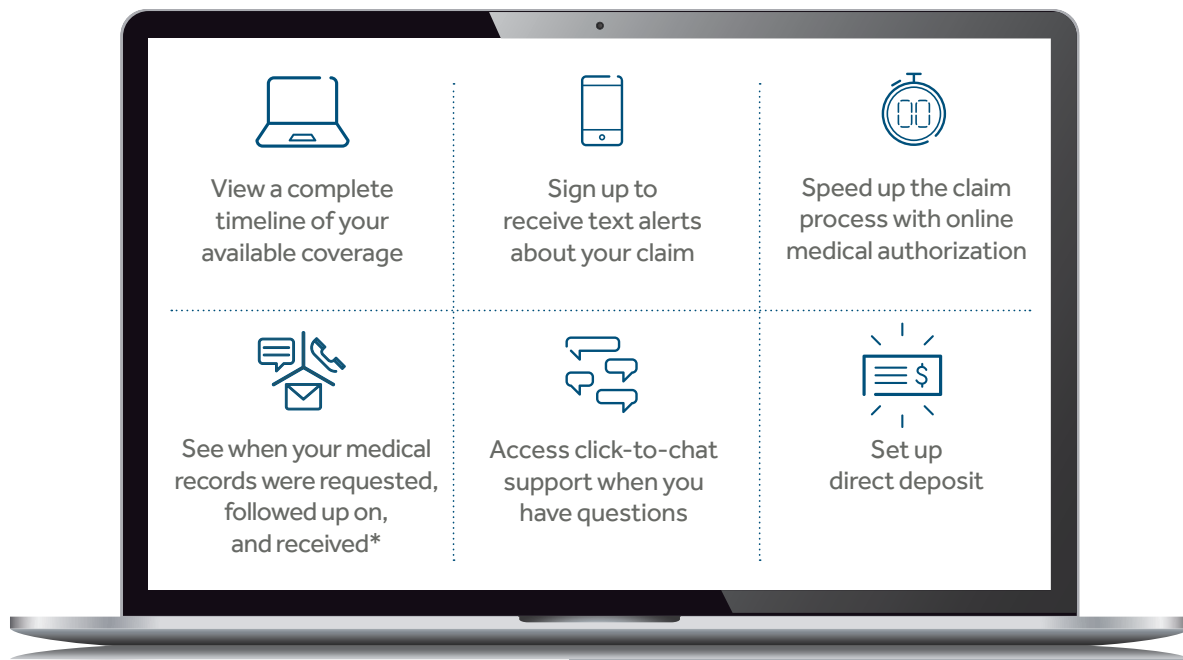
View a complete timeline of your available coverage

Sign up to receive text alerts about your claim

Speed up the claim process with online medical authorization

See when your medical records were requested, followed up on, and received*

Access click-to-chat support when you have questions

Set up direct deposit